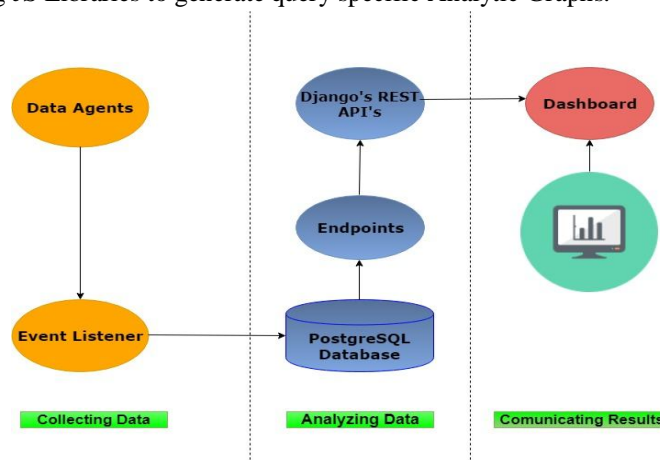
g JS Libraries to generate query specific Analytic Graphs.

Data Agents

Event Listener

Django's REST API's

Endpoints

PostgreSQL Database

Dashboard

Collecting Data

Analyzing Data

Comunicating Results